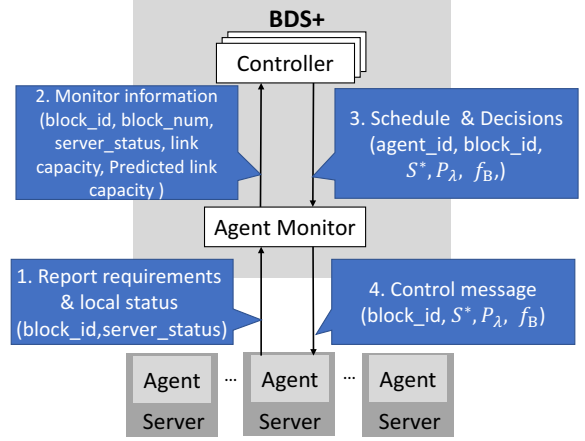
BDS+

Controller

2. Monitor information (block_id, block_num, server_status, link capacity, Predicted link capacity )

3. Schedule & Decisions (agent_id, block_id, $S^*, P_\lambda, f_B$,)

Agent Monitor

1. Report requirements & local status (block_id,server_status)

4. Control message (block_id, $S^*, P_\lambda, f_B$)

Agent
Server

...

Agent
Server

...

Agent
Server